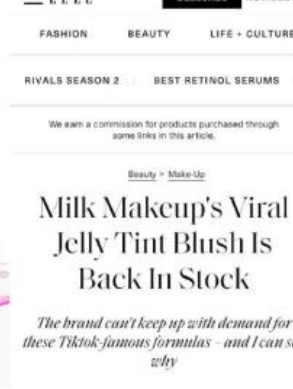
FASHION BEAUTY LIFE + CULTURE

RIVALS SEASON 2 BEST RETINOL SERUMS

We earn a commission for products purchased through some links in this article.

Beauty > Make-Up

Milk Makeup's Viral Jelly Tint Blush Is Back In Stock

The brand can't keep up with demand for these Tiktok-famous formulas - and I can s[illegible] why